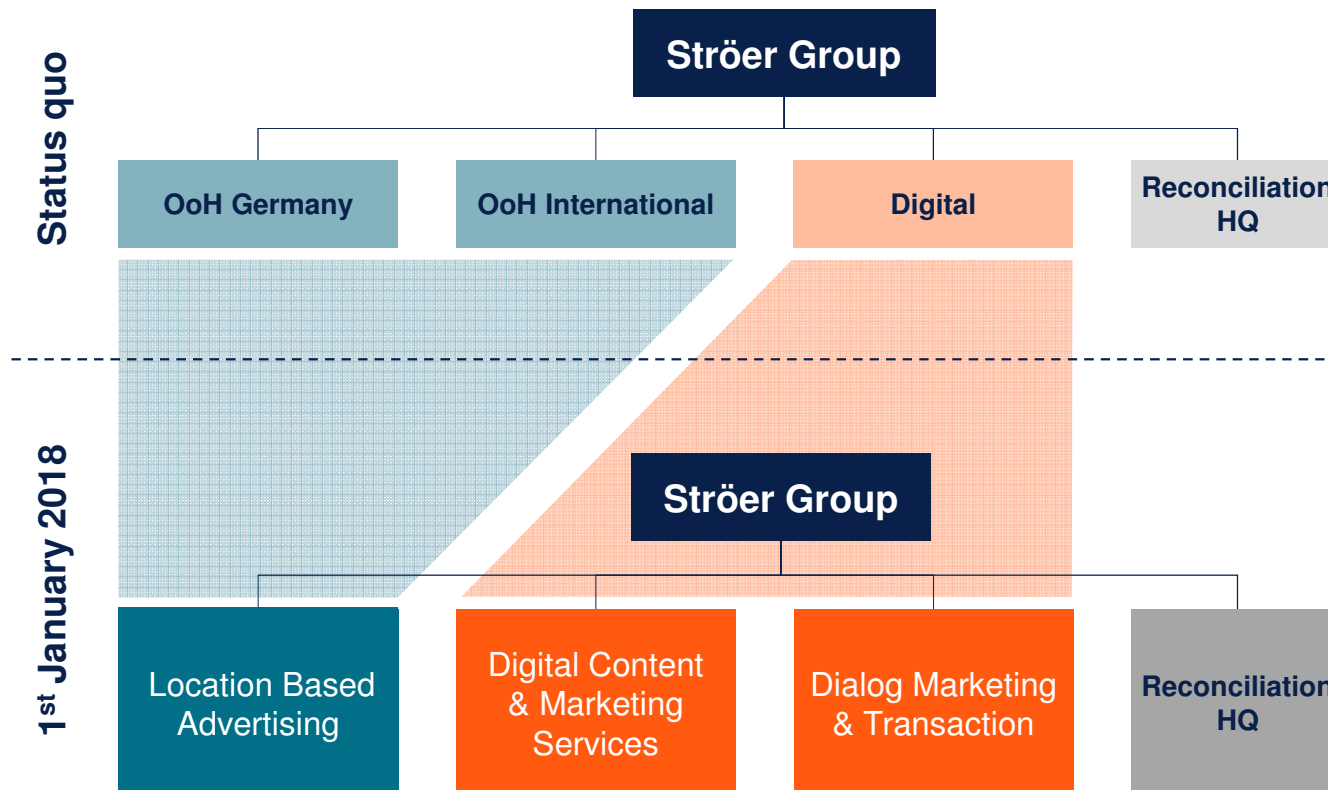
Status quo

Ströer Group

OoH Germany

OoH International

Digital

Reconciliation HQ

1$^{st}$ January 2018

Ströer Group

Location Based Advertising

Digital Content & Marketing Services

Dialog Marketing & Transaction

Reconciliation HQ